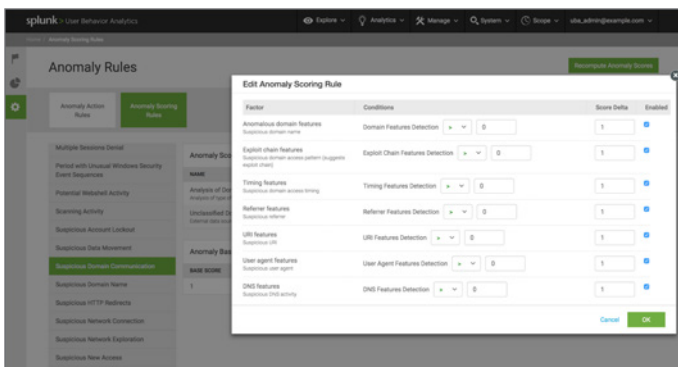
splunk> User Behavior Analytics

Explore ∨ Analytics ∨ Manage ∨ System ∨ Scope ∨ uba_admin@example.com ∨

Home / Anomaly Scoring Rules

Anomaly Rules

Recompute Anomaly Scores

Anomaly Action Rules

Anomaly Scoring Rules

Multiple Sessions Denial

Period with Unusual Windows Security Event Sequences

Potential Webshell Activity

Scanning Activity

Suspicious Account Lockout

Suspicious Data Movement

Suspicious Domain Communication

Suspicious Domain Name

Suspicious HTTP Redirects

Suspicious Network Connection

Suspicious Network Exploration

Suspicious New Access

Anomaly Sco

NAME

Analysis of De
Analysis of type of

Unclassified D
Internal data sour

Anomaly Bas

BASE SCORE

1

Edit Anomaly Scoring Rule

| Factor | Conditions | Score Delta | Enabled |
|---|---|---|---|
| Anomalous domain features<br>Suspicious domain name | Domain Features Detection > ∨ 0 | 1 | ✓ |
| Exploit chain features<br>Suspicious domain access pattern (suggests exploit chain) | Exploit Chain Features Detection > ∨ 0 | 1 | ✓ |
| Timing features<br>Suspicious domain access timing | Timing Features Detection > ∨ 0 | 1 | ✓ |
| Referrer features<br>Suspicious referrer | Referrer Features Detection > ∨ 0 | 1 | ✓ |
| URI features<br>Suspicious URI | URI Features Detection > ∨ 0 | 1 | ✓ |
| User agent features<br>Suspicious user agent | User Agent Features Detection > ∨ 0 | 1 | ✓ |
| DNS features<br>Suspicious DNS activity | DNS Features Detection > ∨ 0 | 1 | ✓ |

Cancel OK